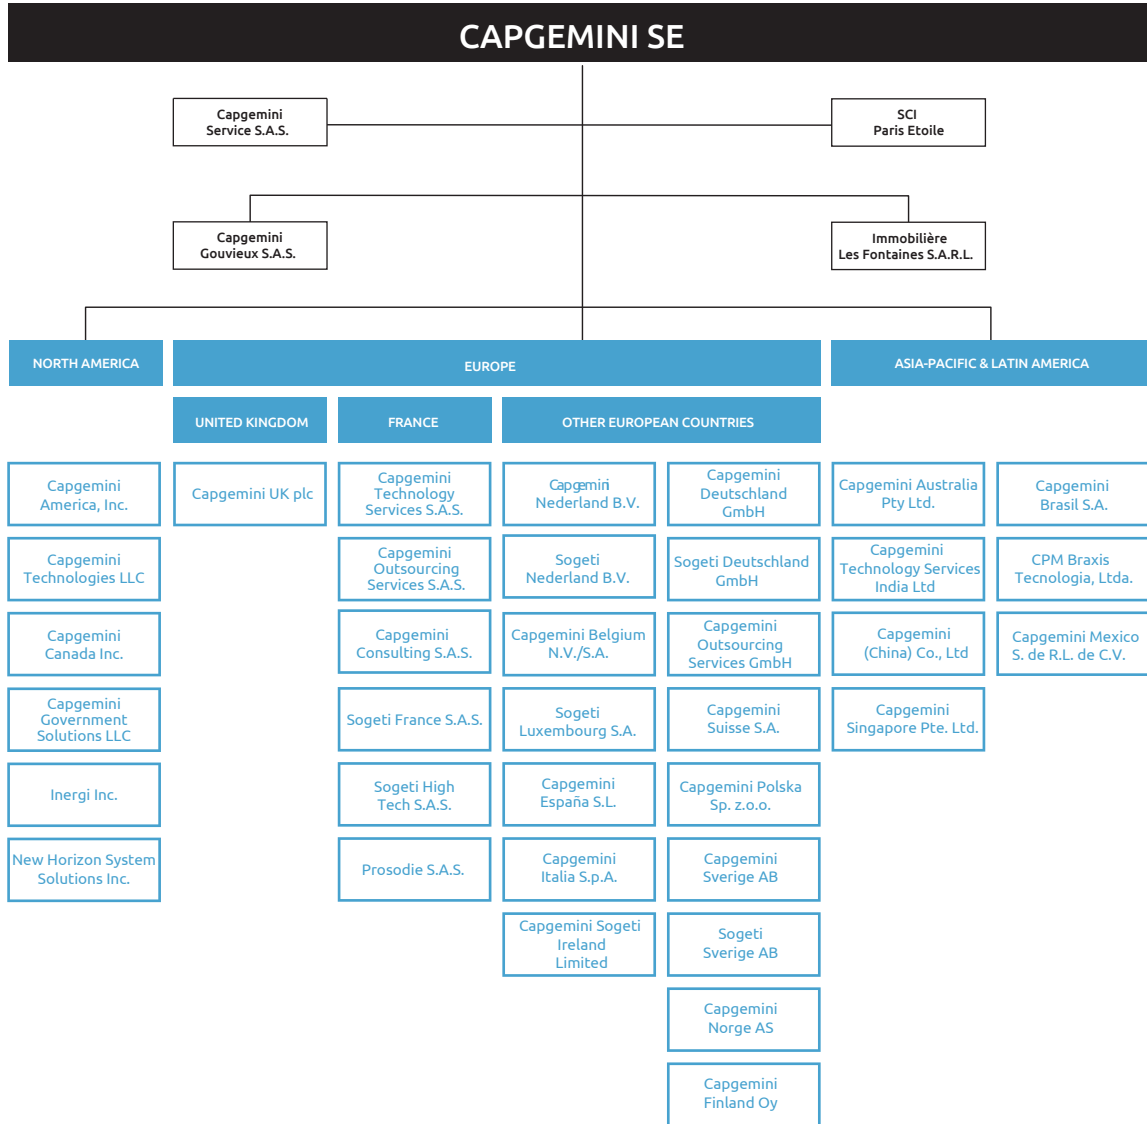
CAPGEMINI SE

Capgemini Service S.A.S.

SCI Paris Etoile

Capgemini Gouvieux S.A.S.

Immobilière Les Fontaines S.A.R.L.

NORTH AMERICA

EUROPE

ASIA-PACIFIC & LATIN AMERICA

UNITED KINGDOM

FRANCE

OTHER EUROPEAN COUNTRIES

Capgemini America, Inc.

Capgemini Technologies LLC

Capgemini Canada Inc.

Capgemini Government Solutions LLC

Inergi Inc.

New Horizon System Solutions Inc.

Capgemini UK plc

Capgemini Technology Services S.A.S.

Capgemini Outsourcing Services S.A.S.

Capgemini Consulting S.A.S.

Sogeti France S.A.S.

Sogeti High Tech S.A.S.

Prosodie S.A.S.

Capgemini Nederland B.V.

Sogeti Nederland B.V.

Capgemini Belgium N.V./S.A.

Sogeti Luxembourg S.A.

Capgemini España S.L.

Capgemini Italia S.p.A.

Capgemini Sogeti Ireland Limited

Capgemini Deutschland GmbH

Sogeti Deutschland GmbH

Capgemini Outsourcing Services GmbH

Capgemini Suisse S.A.

Capgemini Polska Sp. z.o.o.

Capgemini Sverige AB

Sogeti Sverige AB

Capgemini Norge AS

Capgemini Finland Oy

Capgemini Australia Pty Ltd.

Capgemini Technology Services India Ltd

Capgemini (China) Co., Ltd

Capgemini Singapore Pte. Ltd.

Capgemini Brasil S.A.

CPM Braxis Tecnologia, Ltda.

Capgemini Mexico S. de R.L. de C.V.